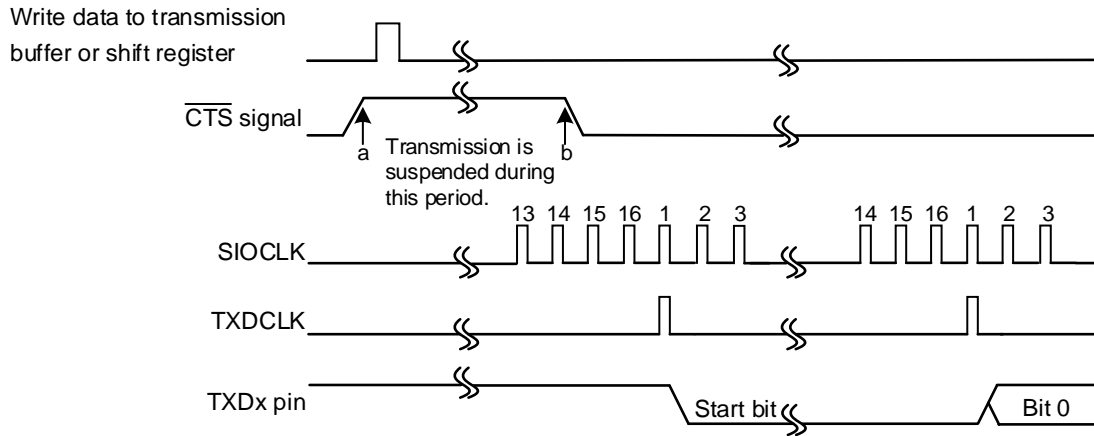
Write data to transmission buffer or shift register

$\overline{CTS}$ signal

a

Transmission is suspended during this period.

b

13 14 15 16 1 2 3

14 15 16 1 2 3

SIOCLK

TXDCLK

TXDx pin

Start bit

Bit 0